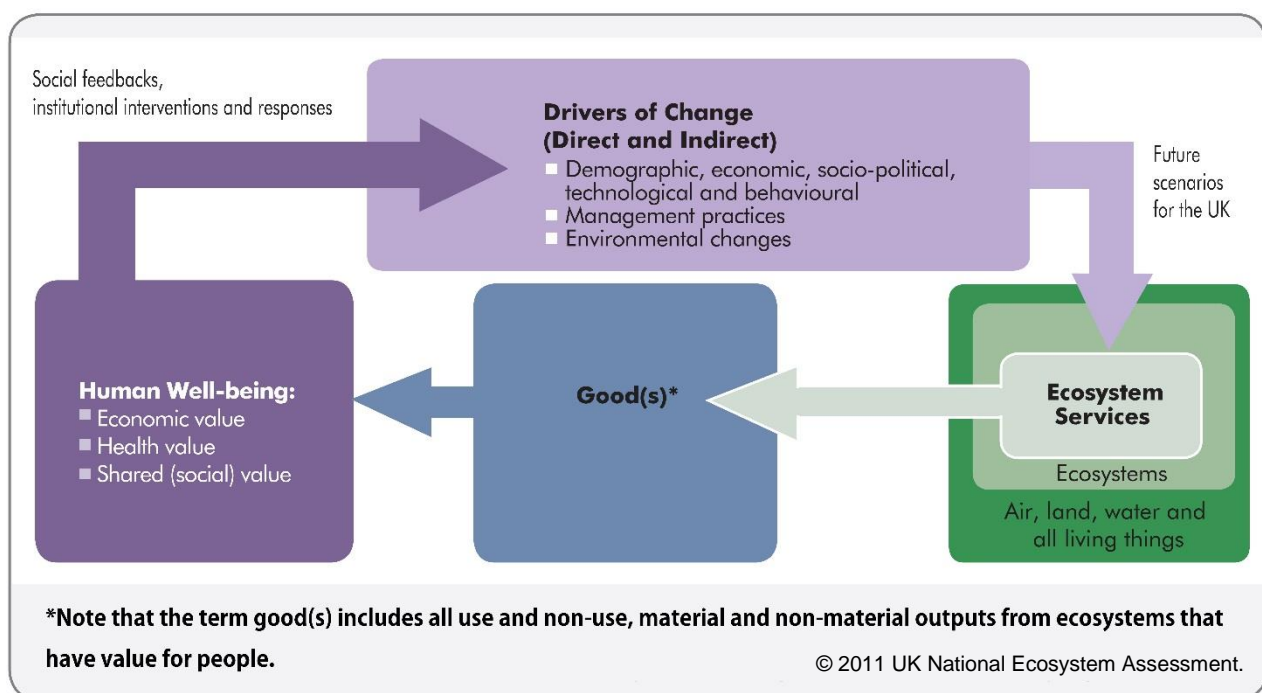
Social feedbacks, institutional interventions and responses

**Drivers of Change (Direct and Indirect)**
- Demographic, economic, socio-political, technological and behavioural
- Management practices
- Environmental changes

Future scenarios for the UK

**Human Well-being:**
- Economic value
- Health value
- Shared (social) value

**Good(s)***

**Ecosystem Services**

Ecosystems

Air, land, water and all living things

***Note that the term good(s) includes all use and non-use, material and non-material outputs from ecosystems that have value for people.**

© 2011 UK National Ecosystem Assessment.